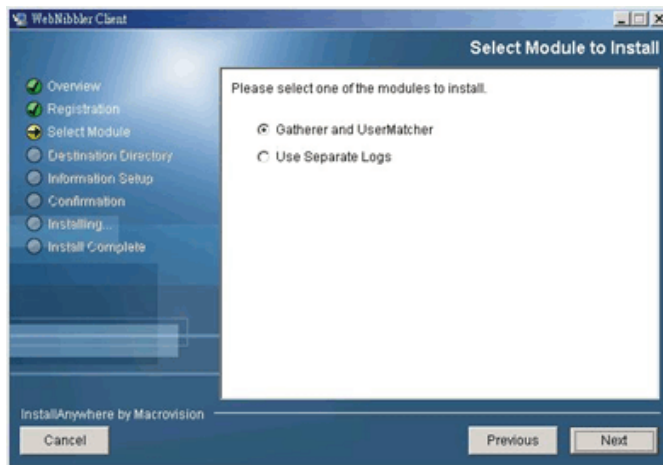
WebNibbler Client

Select Module to Install

Overview
Registration
Select Module
Destination Directory
Information Setup
Confirmation
Installing...
Install Complete

Please select one of the modules to install.

Gatherer and UserMatcher
Use Separate Logs

InstallAnywhere by Macrovision

Cancel

Previous

Next